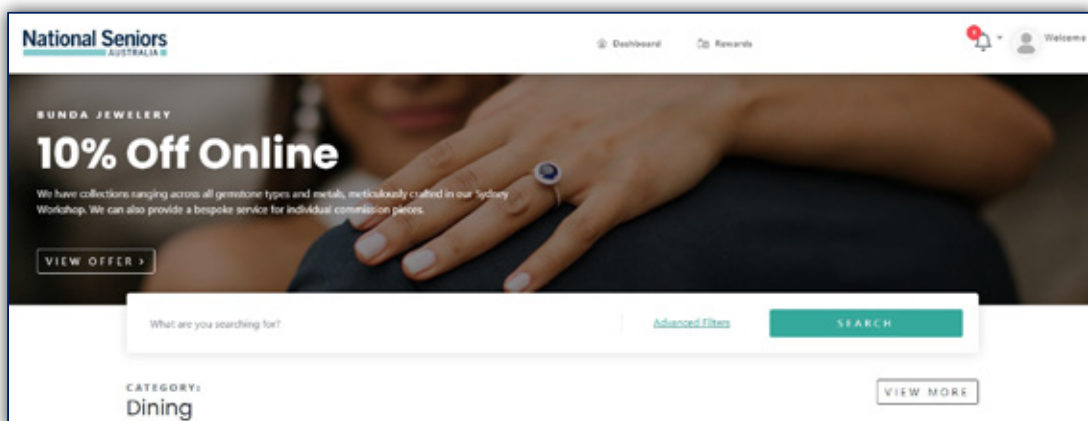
National Seniors
AUSTRALIA

Dashboard

Rewards

Welcome

BUNDA JEWELERY

10% Off Online

We have collections ranging across all gemstone types and metals, meticulously crafted in our Sydney Workshop. We can also provide a bespoke service for individual commission pieces.

VIEW OFFER ›

What are you searching for?

Advanced Filters

SEARCH

CATEGORY:
Dining

VIEW MORE